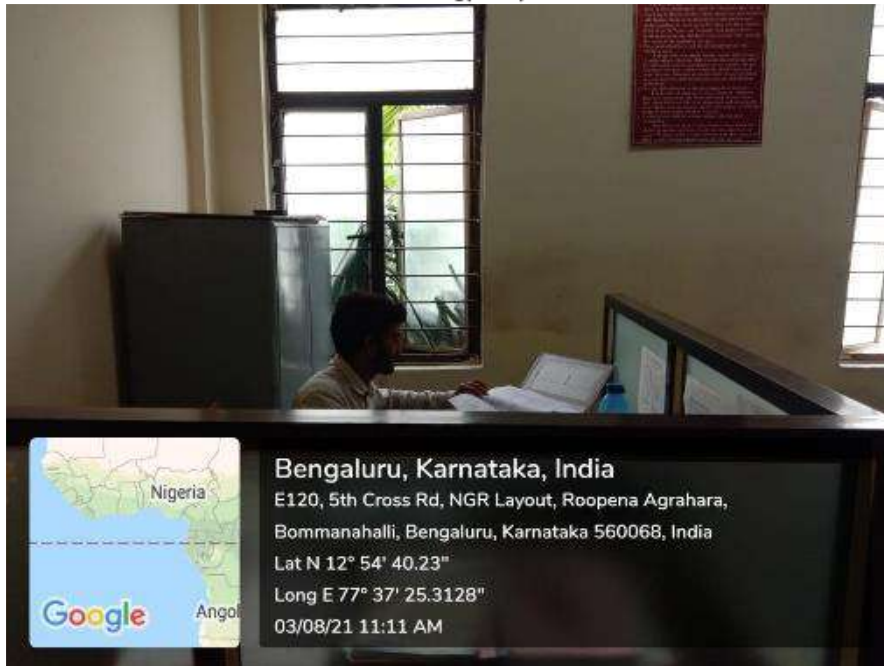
Nigeria
Angol
Google

Bengaluru, Karnataka, India
E120, 5th Cross Rd, NGR Layout, Roopena Agrahara, Bommanahalli, Bengaluru, Karnataka 560068, India
Lat N 12° 54' 40.23"
Long E 77° 37' 25.3128"
03/08/21 11:11 AM